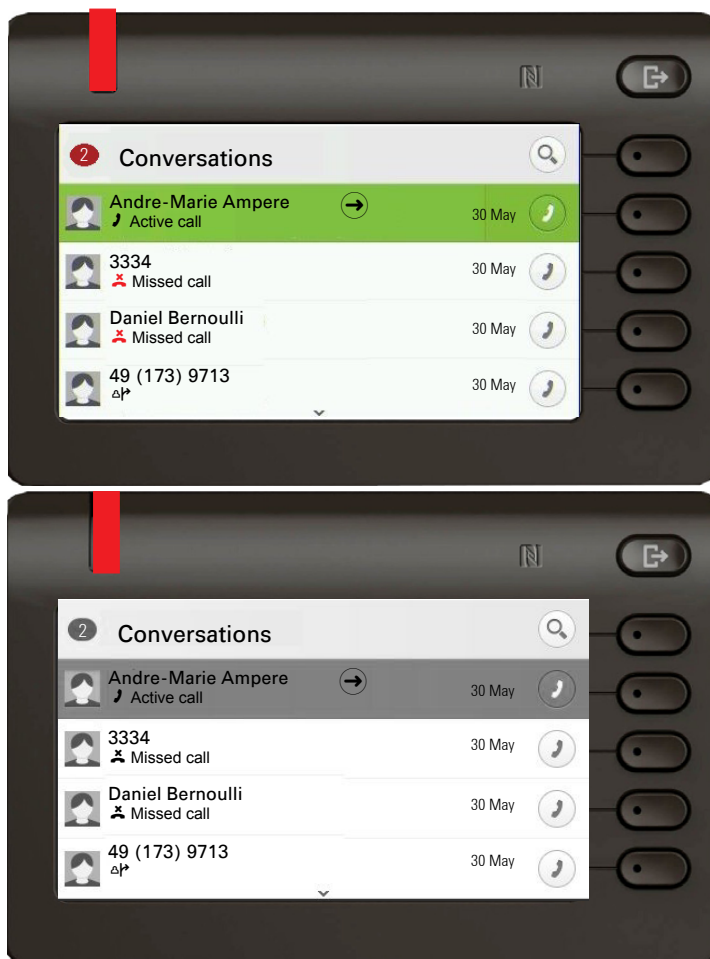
2 Conversations

Andre-Marie Ampere
Active call
30 May

3334
Missed call
30 May

Daniel Bernoulli
Missed call
30 May

49 (173) 9713
30 May

2 Conversations

Andre-Marie Ampere
Active call
30 May

3334
Missed call
30 May

Daniel Bernoulli
Missed call
30 May

49 (173) 9713
30 May